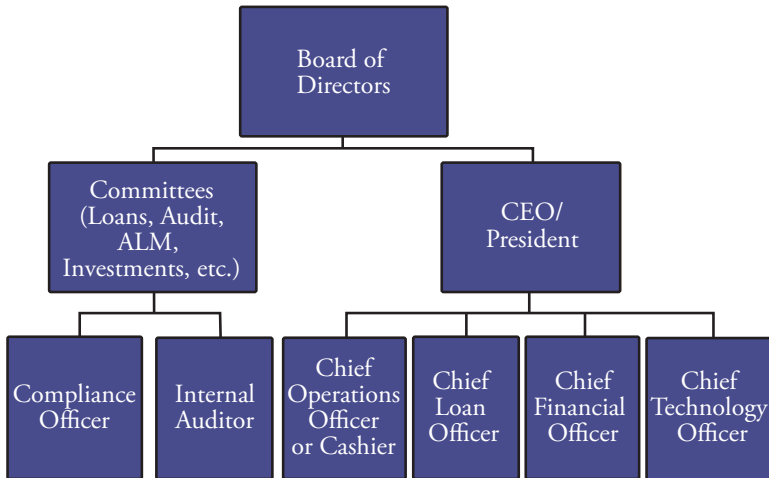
Board of Directors

Committees (Loans, Audit, ALM, Investments, etc.)

CEO/ President

Compliance Officer

Internal Auditor

Chief Operations Officer or Cashier

Chief Loan Officer

Chief Financial Officer

Chief Technology Officer